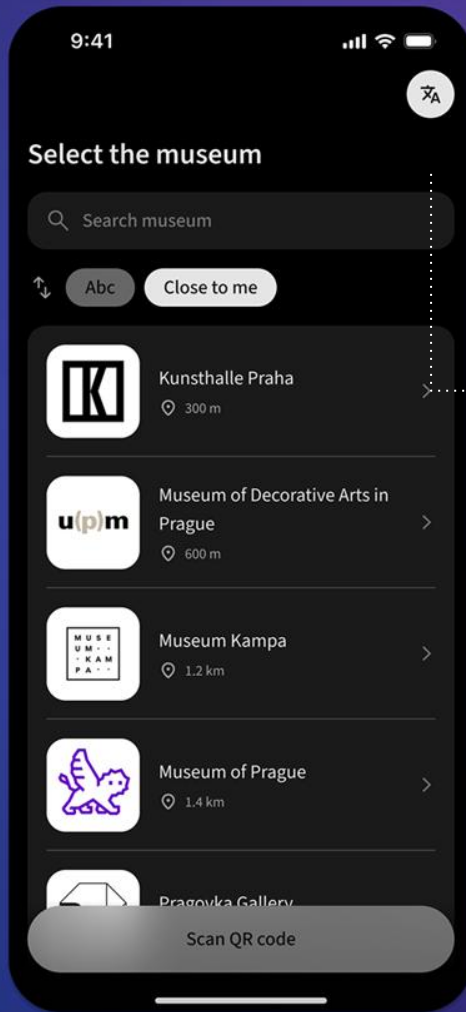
9:41

Select the museum

Search museum

Abc

Close to me

Kunsthalle Praha

300 m

u(p)m

Museum of Decorative Arts in Prague

600 m

MUSE UM - - KAM PA - -

Museum Kampa

1.2 km

Museum of Prague

1.4 km

Pragovka Gallery

Scan QR code